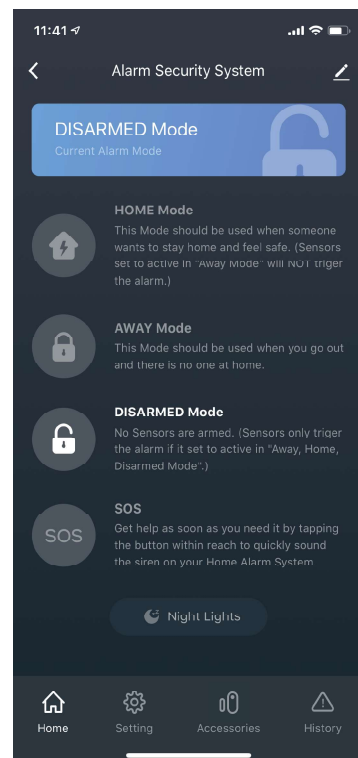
11:41

Alarm Security System

DISARMED Mode
Current Alarm Mode

HOME Mode
This Mode should be used when someone wants to stay home and feel safe. (Sensors set to active in "Away Mode" will NOT triger the alarm.)

AWAY Mode
This Mode should be used when you go out and there is no one at home.

DISARMED Mode
No Sensors are armed. (Sensors only triger the alarm if it set to active in "Away, Home, Disarmed Mode".)

SOS
SOS
Get help as soon as you need it by tapping the button within reach to quickly sound the siren on your Home Alarm System

Night Lights

Home
Setting
Accessories
History